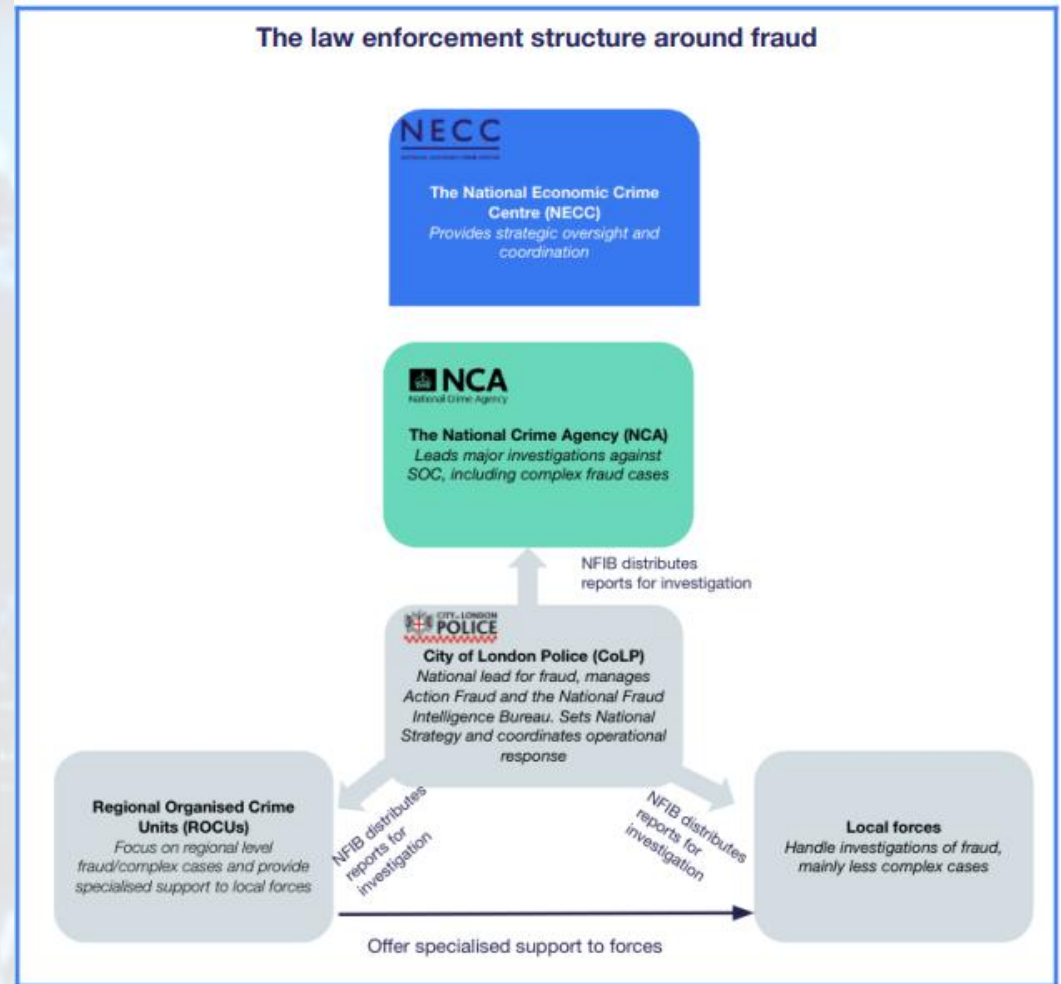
The law enforcement structure around fraud

NECC
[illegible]

The National Economic Crime Centre (NECC)
Provides strategic oversight and coordination

NCA
National Crime Agency

The National Crime Agency (NCA)
Leads major investigations against SOC, including complex fraud cases

NFIB distributes reports for investigation

CITY of LONDON
POLICE

City of London Police (CoLP)
National lead for fraud, manages Action Fraud and the National Fraud Intelligence Bureau. Sets National Strategy and coordinates operational response

Regional Organised Crime Units (ROCUs)
Focus on regional level fraud/complex cases and provide specialised support to local forces

NFIB distributes reports for investigation

NFIB distributes reports for investigation

Local forces
Handle investigations of fraud, mainly less complex cases

Offer specialised support to forces